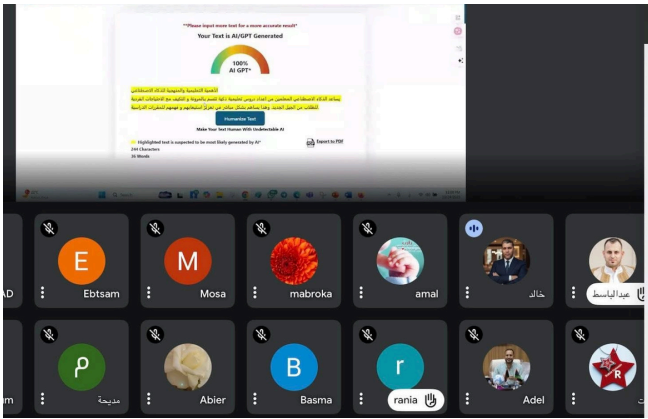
**Please input more text for a more accurate result**

Your Text is AI/GPT Generated

100%
AI GPT*

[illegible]

Humanize Text

Make Your Text Human With Undetectable AI

Highlighted text is suspected to be most likely generated by AI*
244 Characters
36 Words

Export to PDF

AD

E
Ebtsam

M
Mosa

mabroka

amal

خالد

عبدالباسط

m

م
مديحة

Abier

B
Basma

r
rania

Adel

R